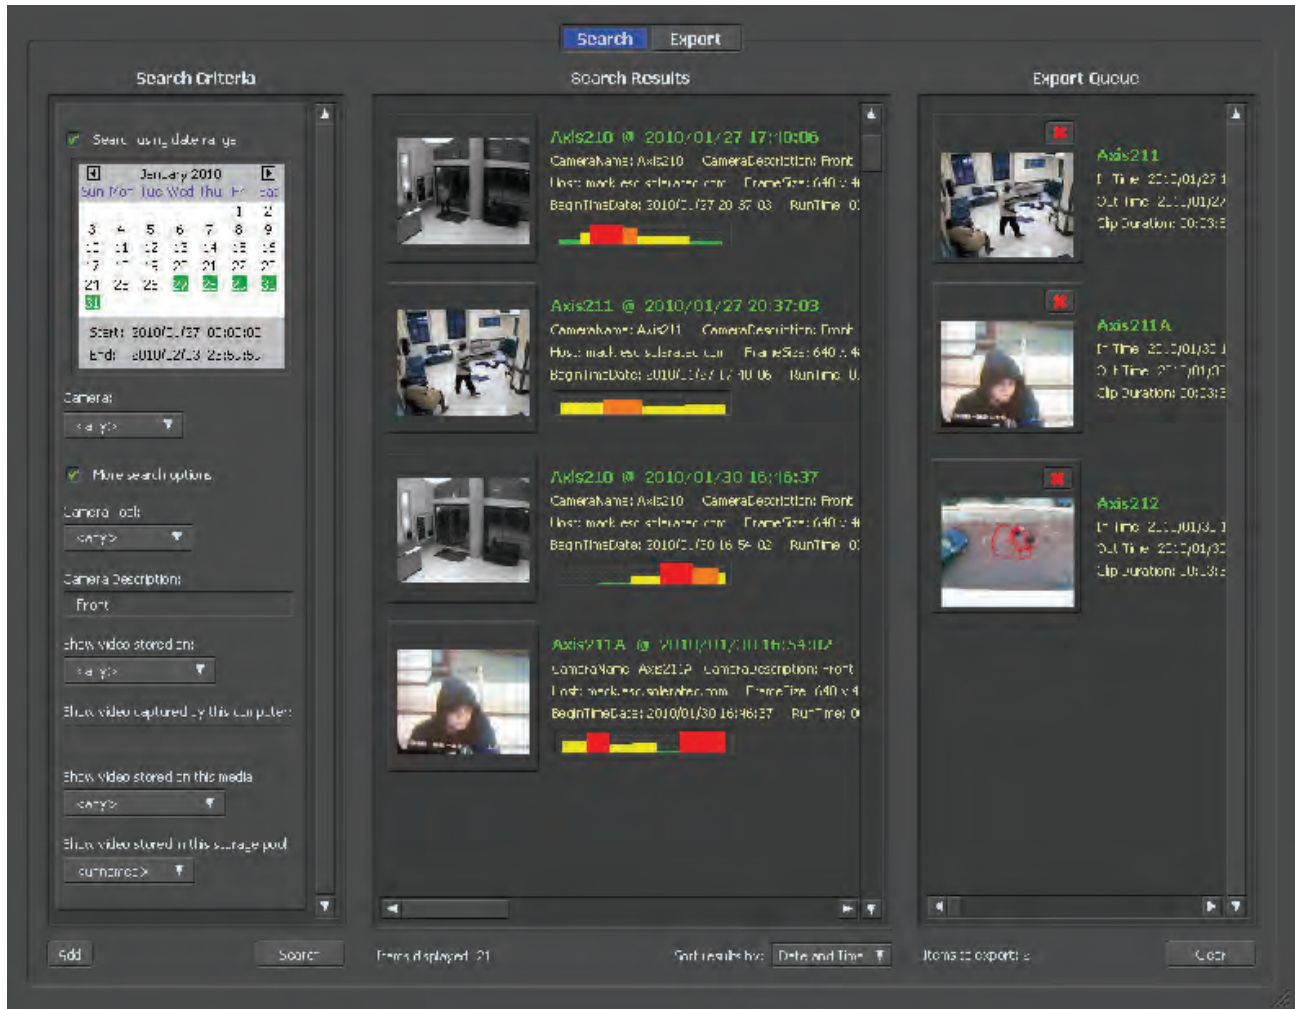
Search Export

Search Criteria

Search using date range

January 2010

| Sun | Mon | Tue | Wed | Thu | Fri | Sat |
|---|---|---|---|---|---|---|
| | | | | | 1 | 2 |
| 3 | 4 | 5 | 6 | 7 | 8 | 9 |
| 10 | 11 | 12 | 13 | 14 | 15 | 16 |
| 17 | 18 | 19 | 20 | 21 | 22 | 23 |
| 24 | 25 | 26 | 27 | 28 | 29 | 30 |
| 31 | | | | | | |

Start: 2010/01/27 00:00:00
End: 2010/02/03 23:59:59

Camera:
<any>

More search options

Camera Model:
<any>

Camera Description:
Front

Show video stored on:
<any>

Show video captured by this computer

Show video stored on this media
<any>

Show video stored in this storage pool
<unnamed>

Add

Search

Search Results

Axis210 @ 2010/01/27 17:10:06
CameraName: Axis210 CameraDescription: Front
Host: mack.esc.solerate.com FrameSize: 640 x 4
BeginTimeDate: 2010/01/27 20 37 03 RunTime 0

Axis211 @ 2010/01/27 20:37:03
CameraName: Axis211 CameraDescription: Front
Host: mack.esc.solerate.com FrameSize: 640 x 4
BeginTimeDate: 2010/01/27 17 10 06 RunTime 0

Axis210 @ 2010/01/30 16:16:37
CameraName: Axis210 CameraDescription: Front
Host: mack.esc.solerate.com FrameSize: 640 x 4
BeginTimeDate: 2010/01/30 16 54 02 RunTime 0

Axis211A @ 2010/01/30 16:54:02
CameraName: Axis211A CameraDescription: Front
Host: mack.esc.solerate.com FrameSize: 640 x 4
BeginTimeDate: 2010/01/30 16:46:37 RunTime 0

Items displayed: 21

Sort results by: Date and Time

Export Queue

Axis211
In Time: 2010/01/27 1
Out Time: 2010/01/27
Clip Duration: 00:03:3

Axis211A
In Time: 2010/01/30 1
Out Time: 2010/01/30
Clip Duration: 00:03:3

Axis212
In Time: 2010/01/30 1
Out Time: 2010/01/30
Clip Duration: 00:03:3

Items to export: 3

Clear